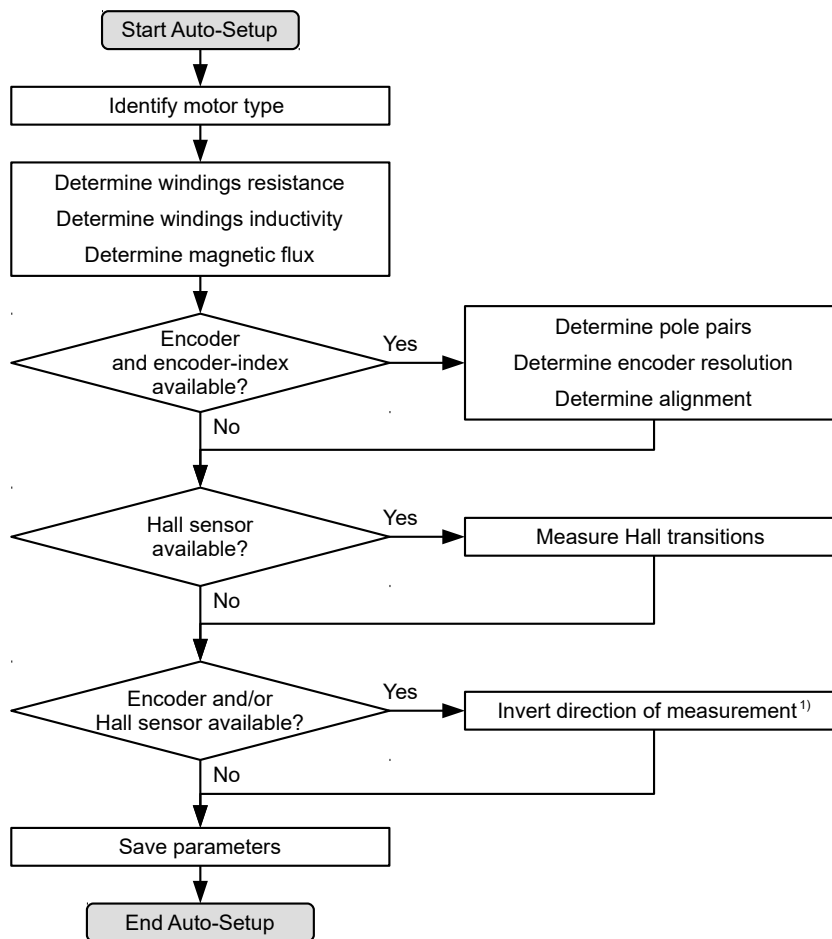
Start Auto-Setup

Identify motor type

Determine windings resistance

Determine windings inductivity

Determine magnetic flux

Encoder and encoder-index available?

Yes

Determine pole pairs

Determine encoder resolution

Determine alignment

No

Hall sensor available?

Yes

Measure Hall transitions

No

Encoder and/or Hall sensor available?

Yes

Invert direction of measurement $^{1)}$

No

Save parameters

End Auto-Setup